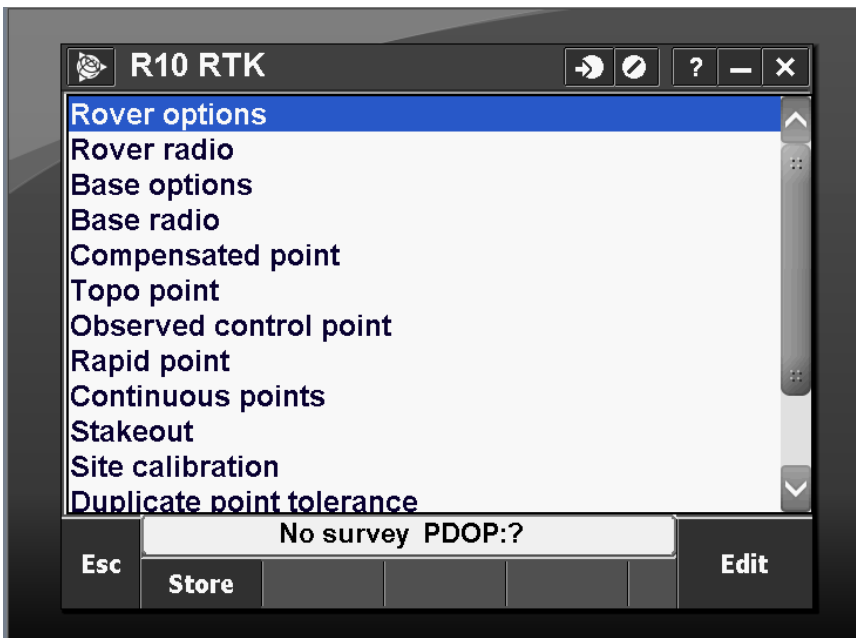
R10 RTK

?

Rover options
Rover radio
Base options
Base radio
Compensated point
Topo point
Observed control point
Rapid point
Continuous points
Stakeout
Site calibration
Duplicate point tolerance

No survey PDOP:?

Esc

Store

Edit